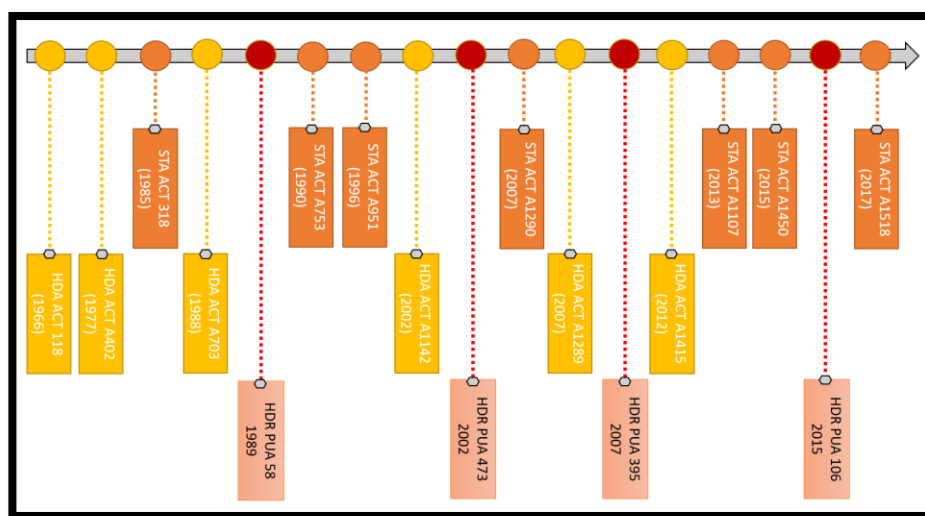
HDA ACT 118 (1966)

HDA ACT A402 (1977)

STA ACT 318 (1985)

HDA ACT A703 (1988)

HDR PUA 58 1989

STA ACT A753 (1990)

STA ACT A951 (1996)

HDA ACT A1142 (2002)

HDR PUA 473 2002

STA ACT A1290 (2007)

HDA ACT A1289 (2007)

HDR PUA 395 2007

HDA ACT A1415 (2012)

STA ACT A1107 (2013)

STA ACT A1450 (2015)

HDR PUA 106 2015

STA ACT A1518 (2017)